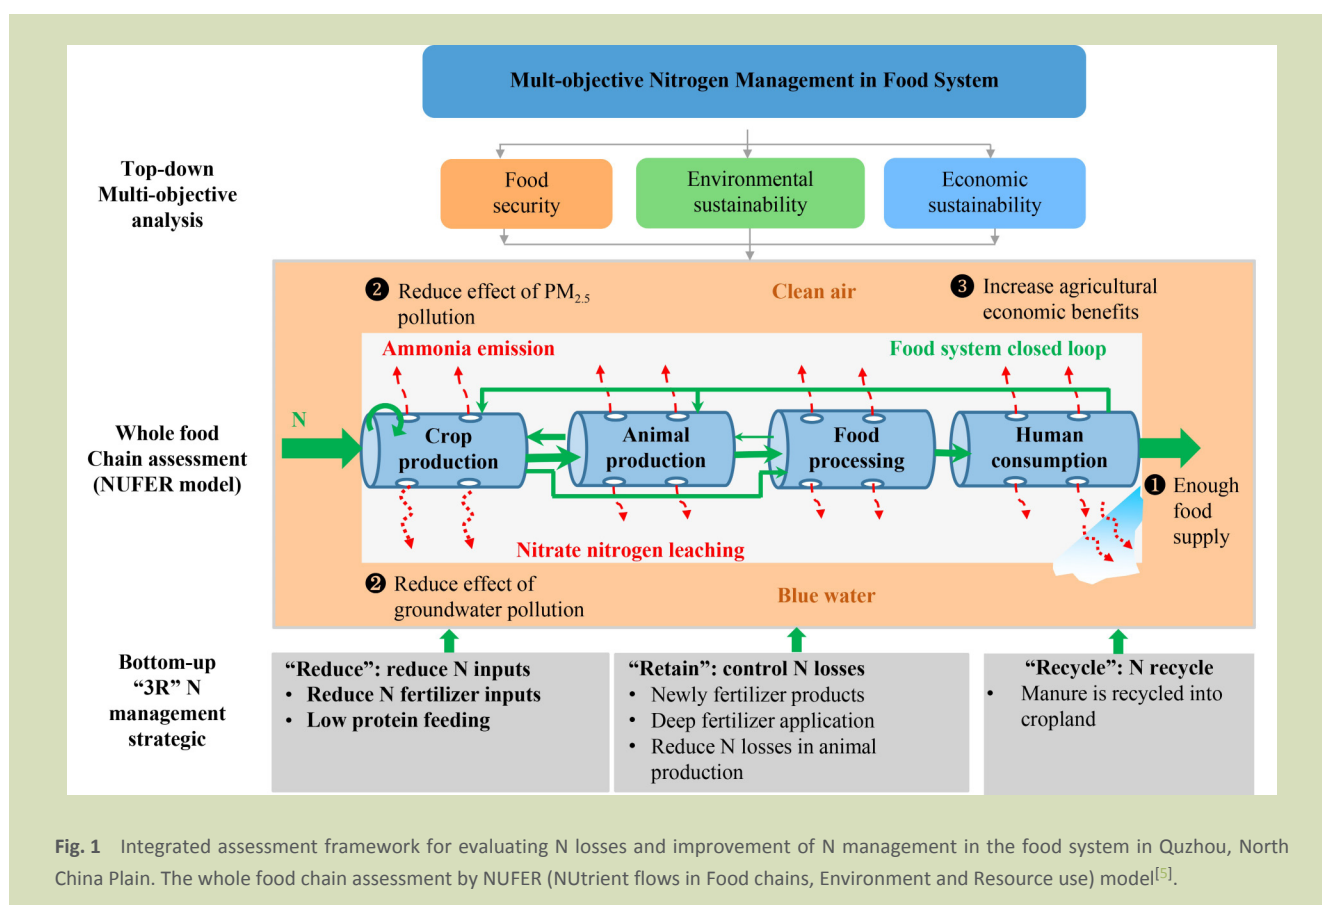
Mult-objective Nitrogen Management in Food System

Top-down Multi-objective analysis

Food security

Environmental sustainability

Economic sustainability

❷ Reduce effect of $PM_{2.5}$ pollution

Clean air

❸ Increase agricultural economic benefits

Ammonia emission

Food system closed loop

Whole food Chain assessment (NUFER model)

N

Crop production

Animal production

Food processing

Human consumption

❶ Enough food supply

Nitrate nitrogen leaching

❷ Reduce effect of groundwater pollution

Blue water

Bottom-up "3R" N management strategic

"Reduce": reduce N inputs
• Reduce N fertilizer inputs
• Low protein feeding

"Retain": control N losses
• Newly fertilizer products
• Deep fertilizer application
• Reduce N losses in animal production

"Recycle": N recycle
• Manure is recycled into cropland

Fig. 1 Integrated assessment framework for evaluating N losses and improvement of N management in the food system in Quzhou, North China Plain. The whole food chain assessment by NUFER (NUtrient flows in Food chains, Environment and Resource use) model[5].